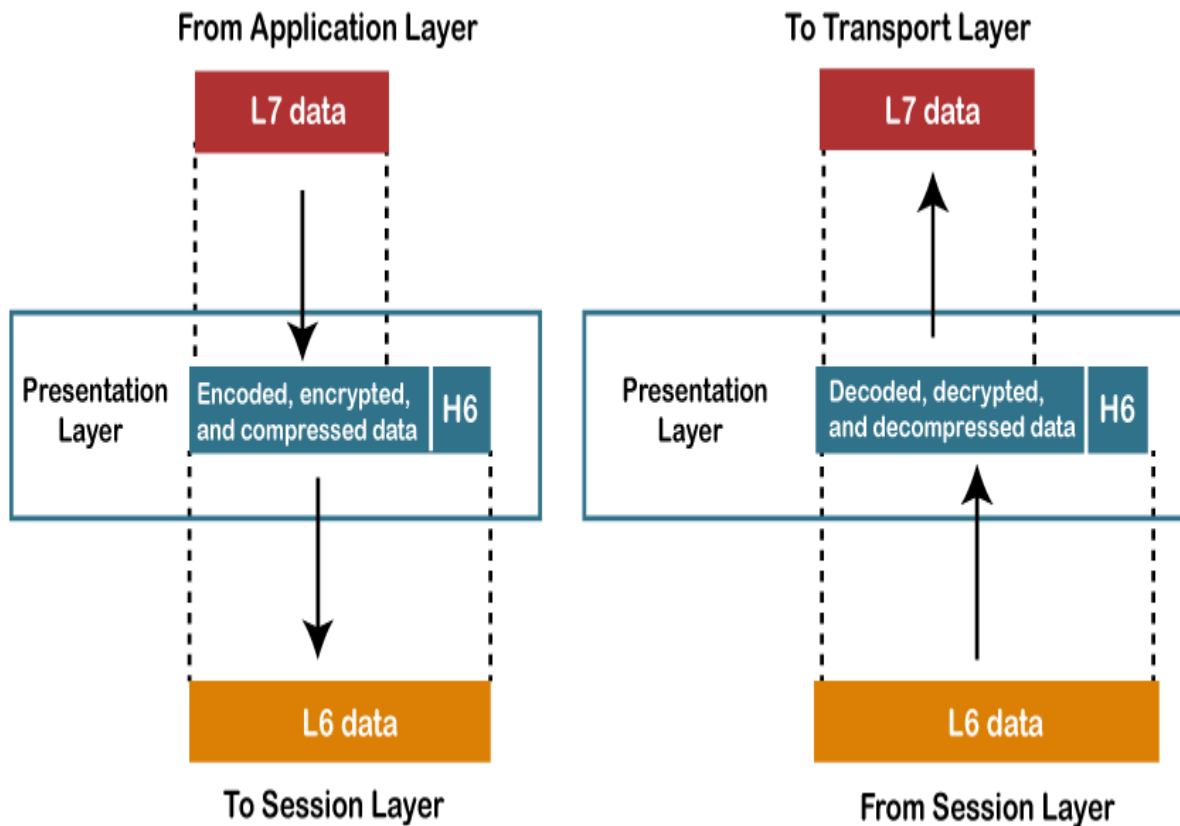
From Application Layer

L7 data

Presentation Layer

Encoded, encrypted, and compressed data

H6

L6 data

To Session Layer

To Transport Layer

L7 data

Presentation Layer

Decoded, decrypted, and decompressed data

H6

L6 data

From Session Layer